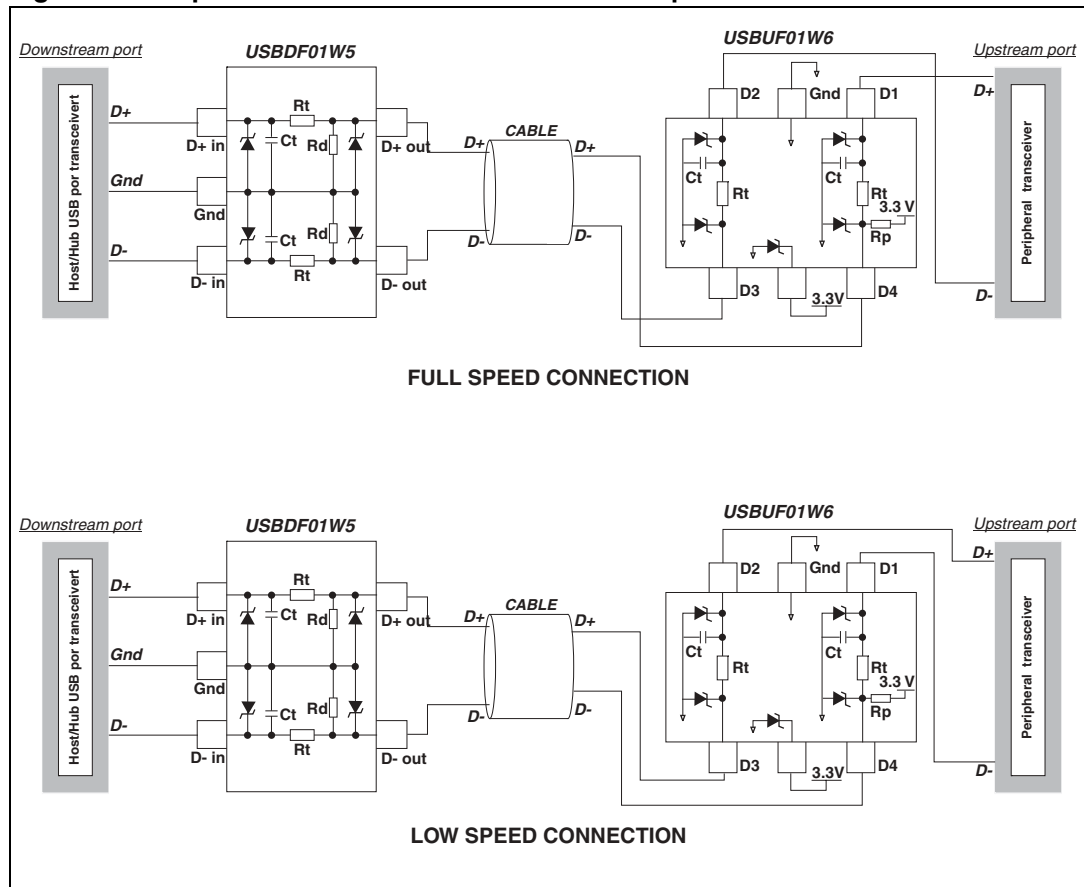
Downstream port

USBDF01W5

USBUF01W6

Upstream port

Host/Hub USB por transceivert

D+

Gnd

D-

D+ in

Gnd

D- in

Rt

Ct

Rd

Ct

Rd

Rt

D+ out

D- out

CABLE

D+

D-

D+

D-

D2

Gnd

D1

Ct

Rt

Ct

Rt

3.3 V

Rp

D3

3.3V

D4

D+

D-

Peripheral transceiver

FULL SPEED CONNECTION

Downstream port

USBDF01W5

USBUF01W6

Upstream port

Host/Hub USB por transceivert

D+

Gnd

D-

D+ in

Gnd

D- in

Rt

Ct

Rd

Ct

Rd

Rt

D+ out

D- out

CABLE

D+

D-

D+

D-

D2

Gnd

D1

Ct

Rt

Ct

Rt

3.3 V

Rp

D3

3.3V

D4

D+

D-

Peripheral transceiver

LOW SPEED CONNECTION